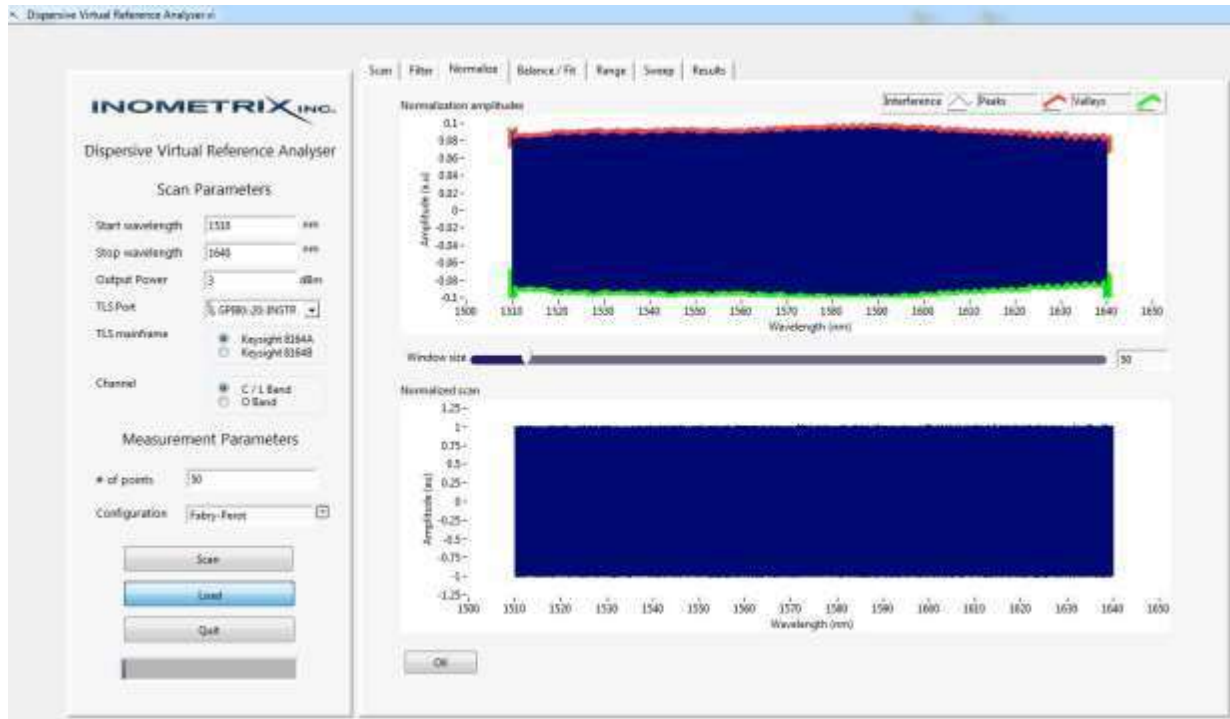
Dispersive Virtual Reference Analyser.vi

INOMETRIX INC.

Dispersive Virtual Reference Analyser

Scan Parameters

Start wavelength 1510 nm

Stop wavelength 1640 nm

Output Power 3 dBm

TLS Port GPIB0::20::INSTR

TLS mainframe Keysight 8164A Keysight 8164B

Channel C / L Band O Band

Measurement Parameters

# of points 50

Configuration Fabry-Perot

Scan

Load

Quit

Scan | Filter | Normalize | Balance / Fit | Range | Sweep | Results

Normalization amplitudes

Interference Peaks Valleys

0.1 0.08 0.06 0.04 0.02 0 -0.02 -0.04 -0.06 -0.08 -0.1

Amplitude (a.u)

1500 1510 1520 1530 1540 1550 1560 1570 1580 1590 1600 1610 1620 1630 1640 1650

Wavelength (nm)

Window size 50

Normalized scan

1.25 1 0.75 0.5 0.25 0 -0.25 -0.5 -0.75 -1 -1.25

Amplitude (au)

1500 1510 1520 1530 1540 1550 1560 1570 1580 1590 1600 1610 1620 1630 1640 1650

Wavelength (nm)

OK